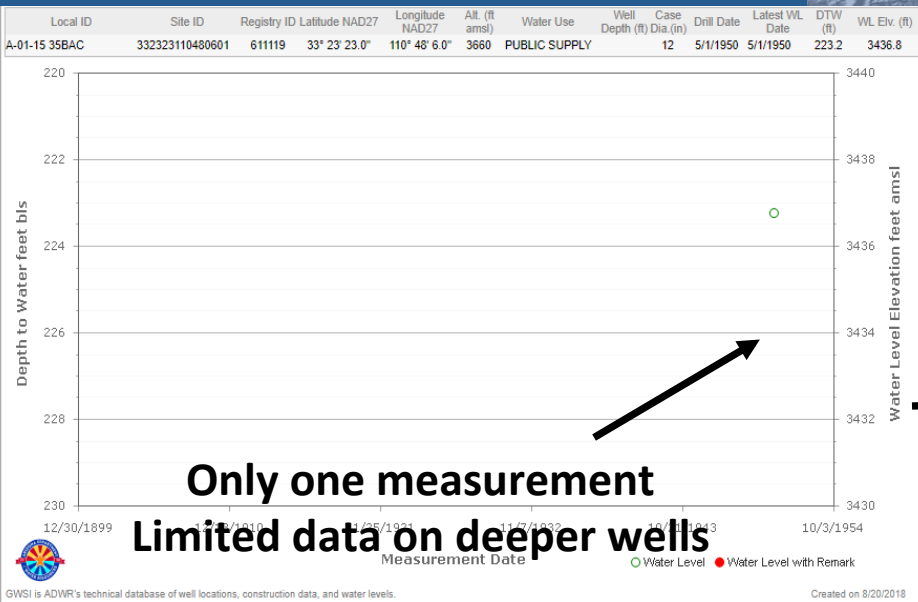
| Local ID | Site ID | Registry ID | Latitude NAD27 | Longitude NAD27 | Alt. (ft amsl) | Water Use | Well Depth (ft) | Case Dia.(in) | Drill Date | Latest WL Date | DTW (ft) | WL Elv. (ft) |
|---|---|---|---|---|---|---|---|---|---|---|---|---|
| A-01-15 35BAC | 332323110480601 | 611119 | 33° 23' 23.0" | 110° 48' 6.0" | 3660 | PUBLIC SUPPLY | | 12 | 5/1/1950 | 5/1/1950 | 223.2 | 3436.8 |

220
222
224
226
228
230

Depth to Water feet bls

3440
3438
3436
3434
3432
3430

Water Level Elevation feet amsl

12/30/1899
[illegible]/1910
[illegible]/25/1921
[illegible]/7/1932
10/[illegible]/1943
10/3/1954

Measurement Date

Only one measurement

Limited data on deeper wells

Water Level
Water Level with Remark

GWSI is ADWR's technical database of well locations, construction data, and water levels.

Created on 8/20/2018